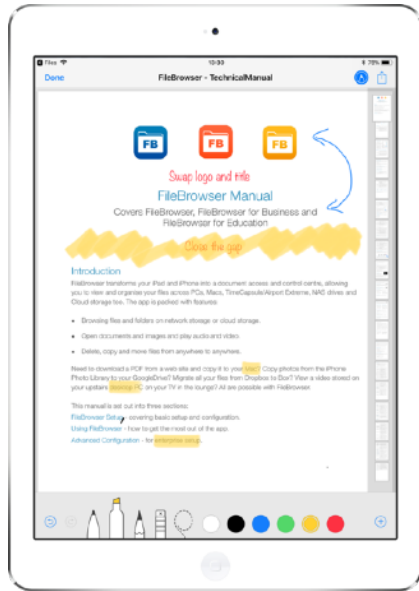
Files 10:30 75%

Done FileBrowser - TechnicalManual

FB FB FB

Swap logo and title

FileBrowser Manual

Covers FileBrowser, FileBrowser for Business and FileBrowser for Education

Close the gap

Introduction

FileBrowser transforms your iPad and iPhone into a document access and control centre, allowing you to view and organise your files across PCs, Macs, TimeCapsule/Airport Extreme, NAS drives and Cloud storage too. The app is packed with features:

• Browsing files and folders on network storage or cloud storage.

• Open documents and images and play audio and video.

• Delete, copy and move files from anywhere to anywhere.

Need to download a PDF from a web site and copy it to your Mac? Copy photos from the iPhone Photo Library to your GoogleDrive? Migrate all your files from Dropbox to Box? View a video stored on your upstairs desktop PC on your TV in the lounge? All are possible with FileBrowser.

This manual is set out into three sections:

FileBrowser Setup - covering basic setup and configuration.

Using FileBrowser - how to get the most out of the app.

Advanced Configuration - for enterprise setup.